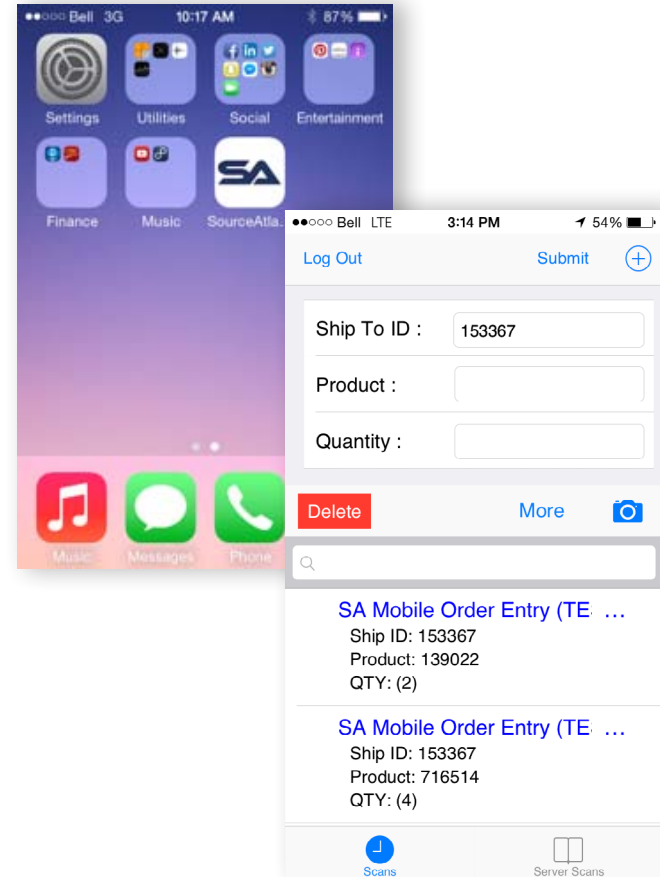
●●○○○ Bell 3G 10:17 AM 87%

Settings
Utilities
Social
Entertainment
Finance
Music
SA
SourceAtla

Music
Messages
Phone

●●○○○ Bell LTE 3:14 PM 54%

Log Out
Submit

Ship To ID : 153367
Product :
Quantity :

Delete
More

SA Mobile Order Entry (TE ...
Ship ID: 153367
Product: 139022
QTY: (2)

SA Mobile Order Entry (TE ...
Ship ID: 153367
Product: 716514
QTY: (4)

Scans
Server Scans